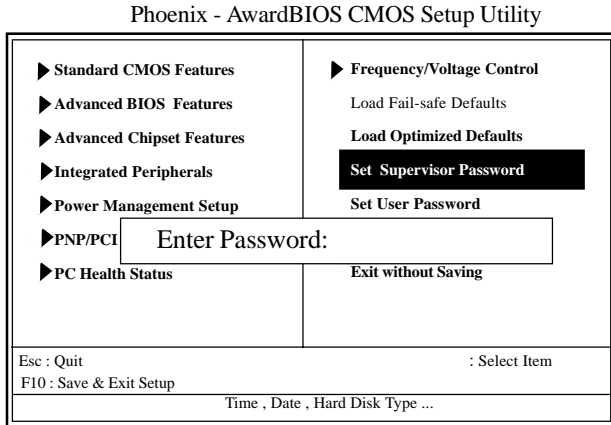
Phoenix - AwardBIOS CMOS Setup Utility

Standard CMOS Features
Advanced BIOS Features
Advanced Chipset Features
Integrated Peripherals
Power Management Setup
PNP/PCI
PC Health Status

Frequency/Voltage Control
Load Fail-safe Defaults
Load Optimized Defaults
Set Supervisor Password
Set User Password
Exit without Saving

Enter Password:

Esc : Quit
: Select Item
F10 : Save & Exit Setup

Time , Date , Hard Disk Type ...